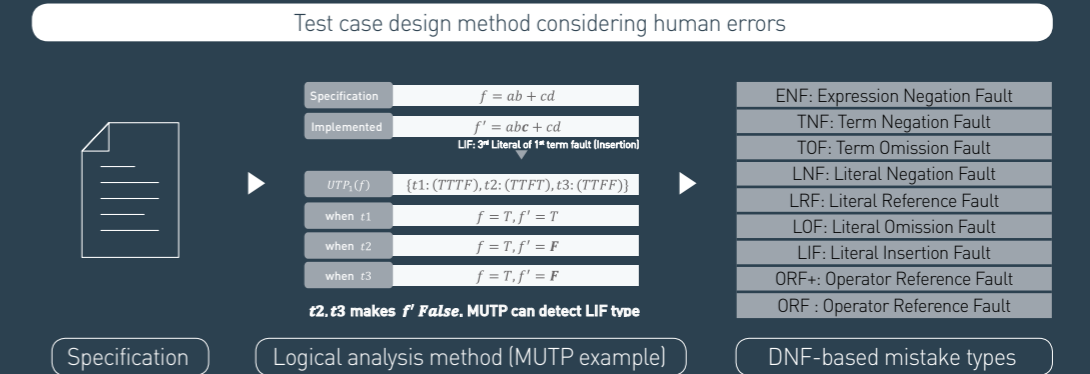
Test case design method considering human errors

| Specification | $f = ab + cd$ |
|---|---|
| Implemented | $f' = ab\boldsymbol{c} + cd$ |

LIF: 3rd Literal of 1st term fault (Insertion)

| $UTP_1(f)$ | $\{t1: (TTTF), t2: (TTFT), t3: (TTFF)\}$ |
|---|---|
| when $t1$ | $f = T, f' = T$ |
| when $t2$ | $f = T, f' = \boldsymbol{F}$ |
| when $t3$ | $f = T, f' = \boldsymbol{F}$ |

$t2, t3$ makes $f'$ $False$. MUTP can detect LIF type

ENF: Expression Negation Fault
TNF: Term Negation Fault
TOF: Term Omission Fault
LNF: Literal Negation Fault
LRF: Literal Reference Fault
LOF: Literal Omission Fault
LIF: Literal Insertion Fault
ORF+: Operator Reference Fault
ORF : Operator Reference Fault

Specification

Logical analysis method (MUTP example)

DNF-based mistake types